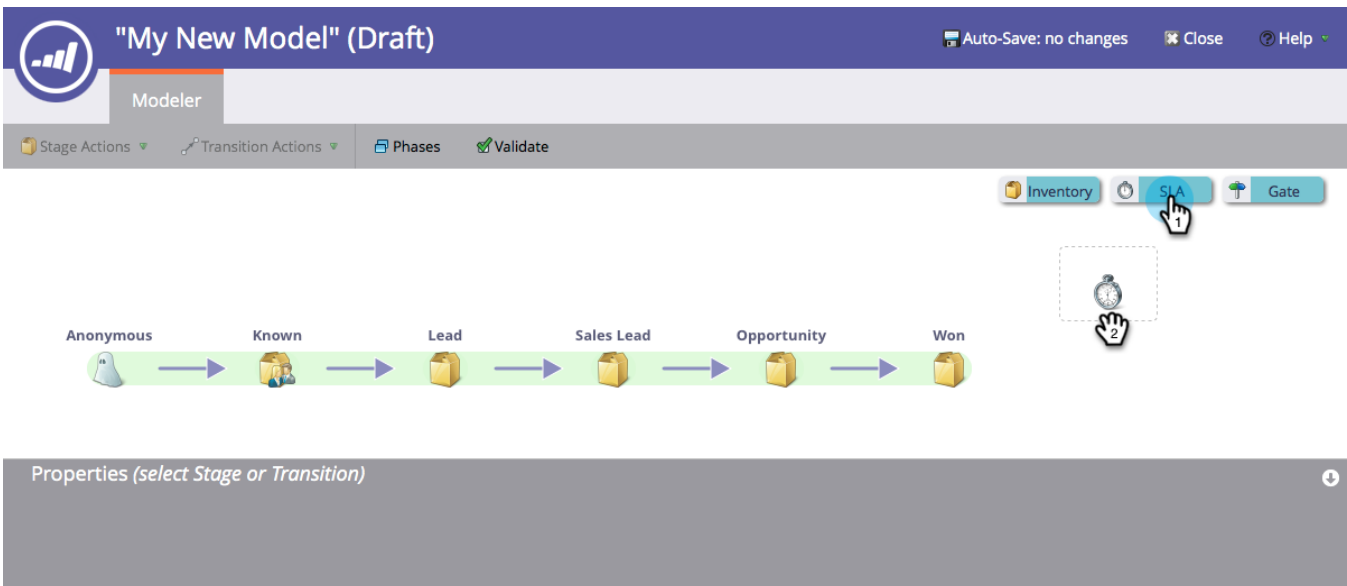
"My New Model" (Draft)

Auto-Save: no changes

Close

Help

Modeler

Stage Actions

Transition Actions

Phases

Validate

Inventory

SLA

Gate

1

2

Anonymous

Known

Lead

Sales Lead

Opportunity

Won

Properties *(select Stage or Transition)*